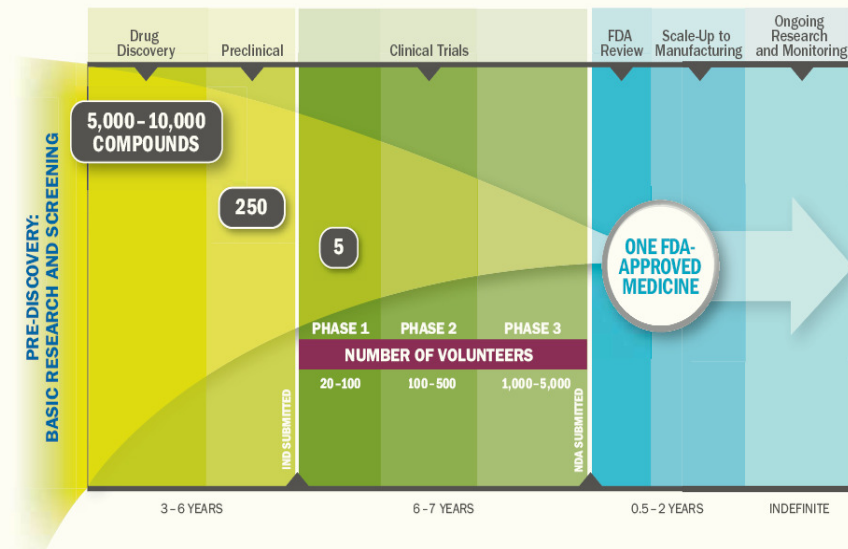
PRE-DISCOVERY: BASIC RESEARCH AND SCREENING

Drug Discovery

Preclinical

Clinical Trials

FDA Review

Scale-Up to Manufacturing

Ongoing Research and Monitoring

5,000 – 10,000 COMPOUNDS

250

5

ONE FDA-APPROVED MEDICINE

PHASE 1

PHASE 2

PHASE 3

NUMBER OF VOLUNTEERS

20 – 100

100 – 500

1,000 – 5,000

IND SUBMITTED

NDA SUBMITTED

3 – 6 YEARS

6 – 7 YEARS

0.5 – 2 YEARS

INDEFINITE